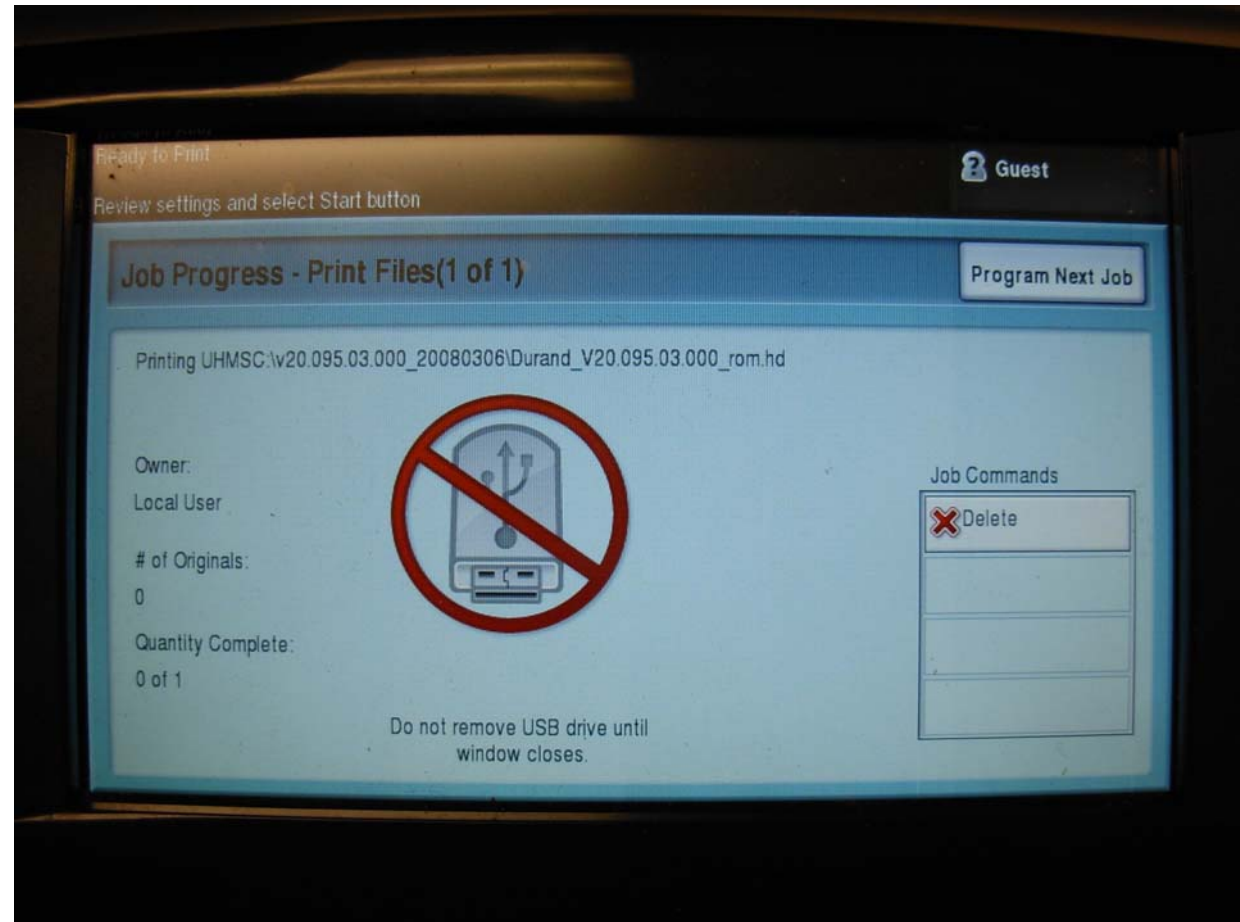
Ready to Print

Review settings and select Start button

Guest

Job Progress - Print Files(1 of 1)

Program Next Job

Printing UHMSC:\v20.095.03.000_20080306\Durand_V20.095.03.000_rom.hd

Owner:

Local User

# of Originals:

0

Quantity Complete:

0 of 1

Do not remove USB drive until window closes.

Job Commands

Delete